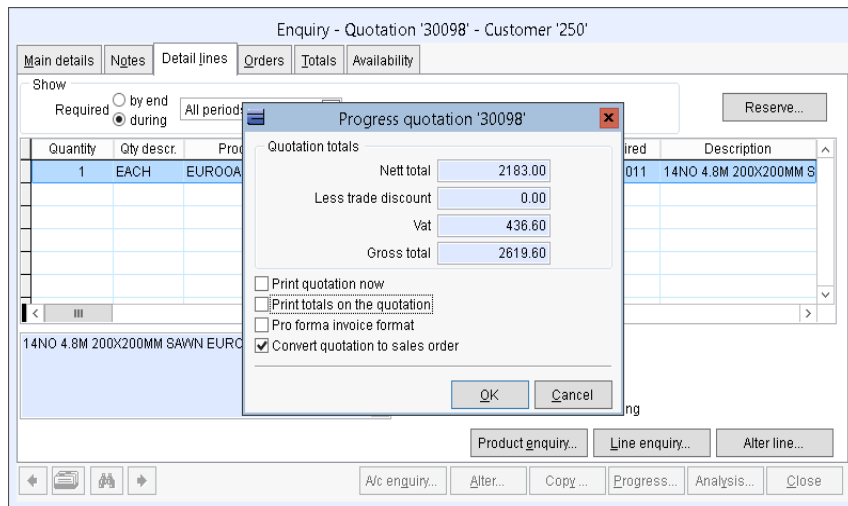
Enquiry - Quotation '30098' - Customer '250'

Main details | Notes | Detail lines | Orders | Totals | Availability

Show
Required ○ by end ◉ during
All periods

Reserve...

| Quantity | Qty descr. | Prod | | ired | Description |
|---|---|---|---|---|---|
| 1 | EACH | EUROOA | | 011 | 14NO 4.8M 200X200MM S |

14NO 4.8M 200X200MM SAWN EURC

ng

Progress quotation '30098'

Quotation totals
Nett total 2183.00
Less trade discount 0.00
Vat 436.60
Gross total 2619.60

☐ Print quotation now
☐ Print totals on the quotation
☐ Pro forma invoice format
☑ Convert quotation to sales order

OK
Cancel

Product enquiry... | Line enquiry... | Alter line...

A/c enquiry... | Alter... | Copy... | Progress... | Analysis... | Close